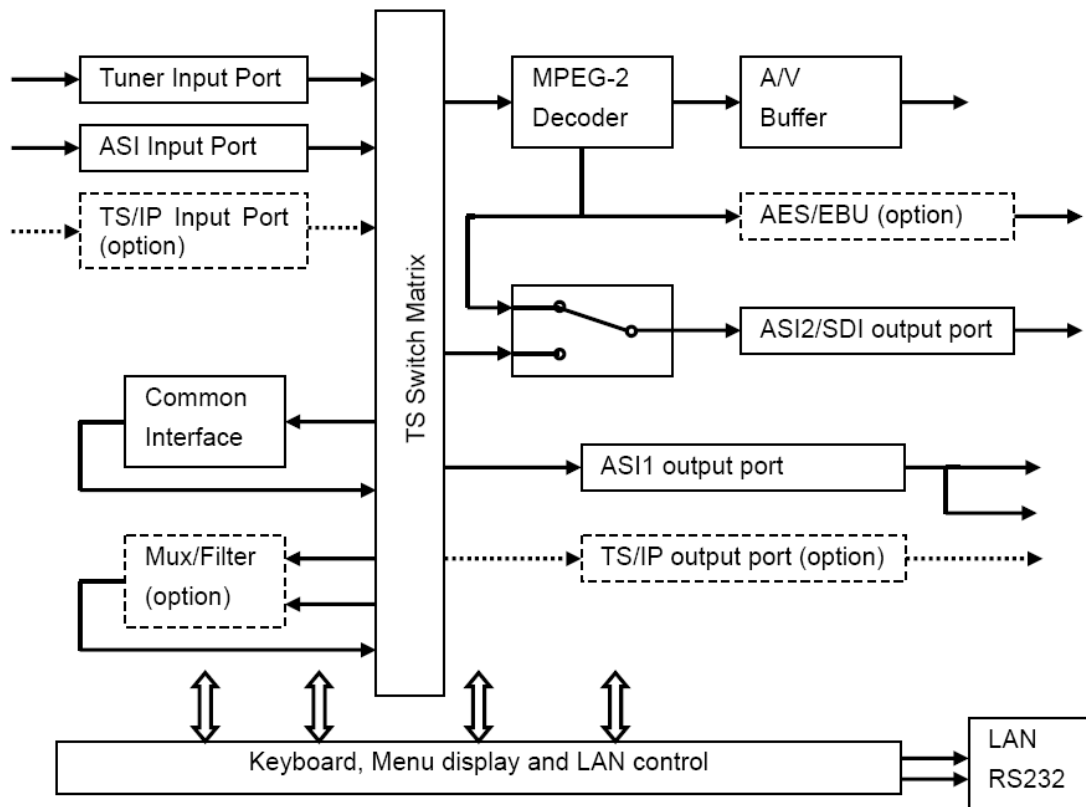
Tuner Input Port
ASI Input Port
TS/IP Input Port (option)
TS Switch Matrix
MPEG-2 Decoder
A/V Buffer
AES/EBU (option)
ASI2/SDI output port
Common Interface
ASI1 output port
Mux/Filter (option)
TS/IP output port (option)
Keyboard, Menu display and LAN control
LAN
RS232